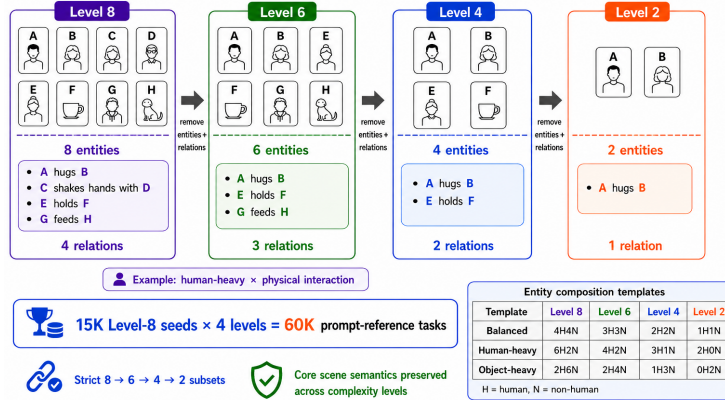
Level 8

A B C D
E F G H

8 entities

- A hugs B
- C shakes hands with D
- E holds F
- G feeds H

4 relations

remove entities + relations

Level 6

A B E
F G H

6 entities

- A hugs B
- E holds F
- G feeds H

3 relations

remove entities + relations

Level 4

A B
E F

4 entities

- A hugs B
- E holds F

2 relations

remove entities + relations

Level 2

A B

2 entities

- A hugs B

1 relation

Example: human-heavy × physical interaction

15K Level-8 seeds × 4 levels = 60K prompt-reference tasks

Strict 8 → 6 → 4 → 2 subsets

Core scene semantics preserved across complexity levels

Entity composition templates

| Template | Level 8 | Level 6 | Level 4 | Level 2 |
|---|---|---|---|---|
| Balanced | 4H4N | 3H3N | 2H2N | 1H1N |
| Human-heavy | 6H2N | 4H2N | 3H1N | 2H0N |
| Object-heavy | 2H6N | 2H4N | 1H3N | 0H2N |

H = human, N = non-human